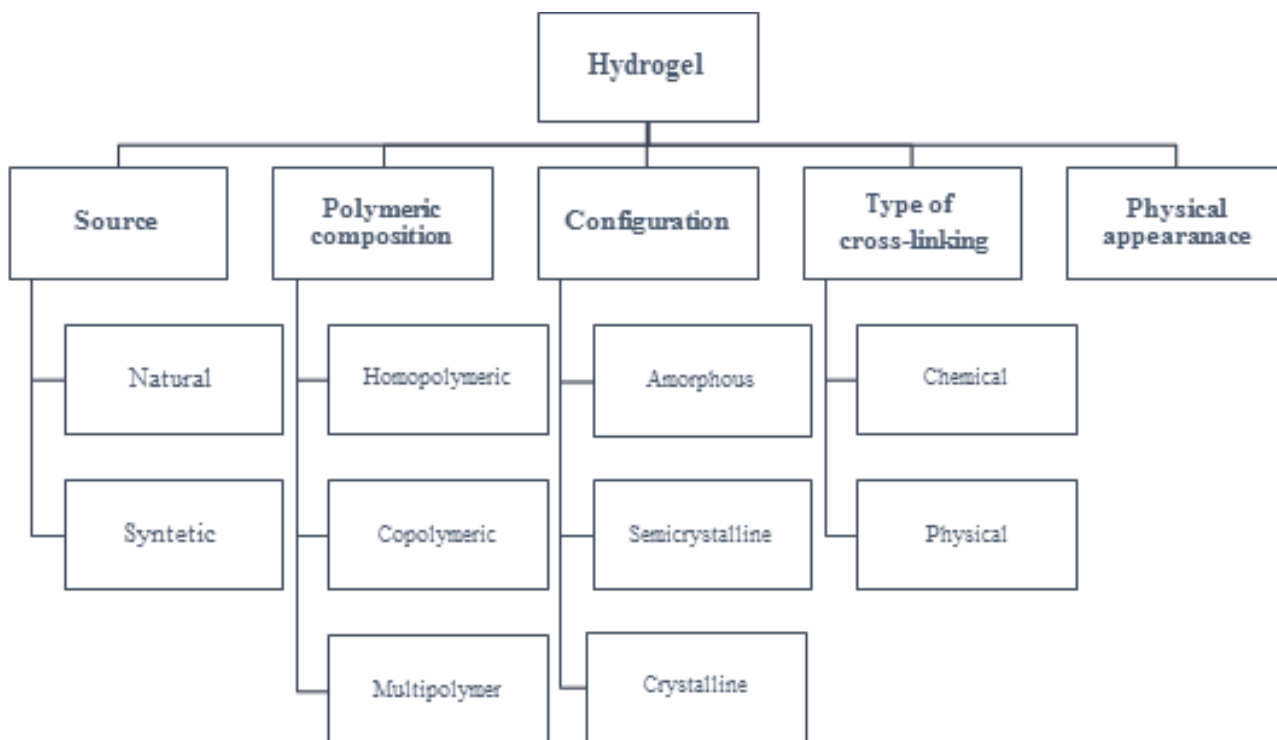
Hydrogel

Source

Natural

Syntetic

Polymeric composition

Homopolymeric

Copolymeric

Multipolymer

Configuration

Amorphous

Semicrystalline

Crystalline

Type of cross-linking

Chemical

Physical

Physical appearanace